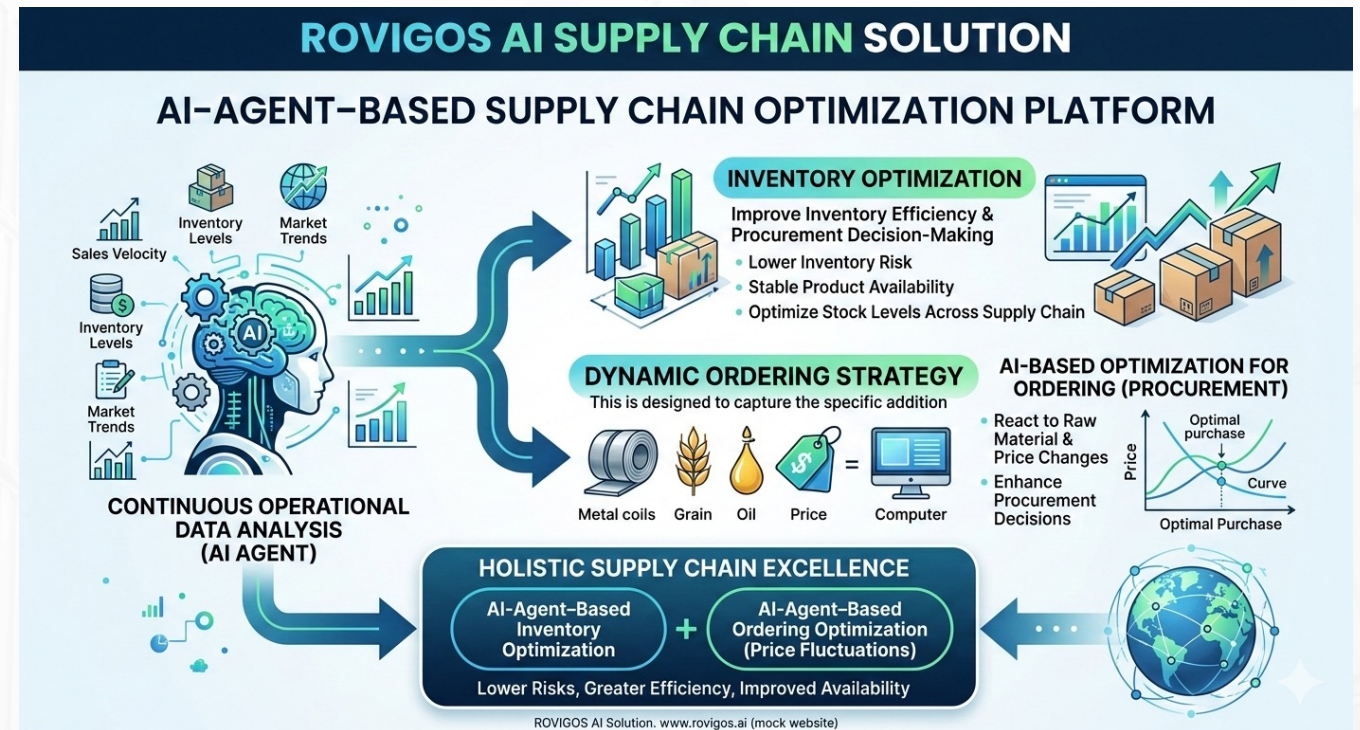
ROVIGOS AI SUPPLY CHAIN SOLUTION

AI-AGENT–BASED SUPPLY CHAIN OPTIMIZATION PLATFORM

Inventory Levels
Market Trends
Sales Velocity
Inventory Levels
Market Trends
AI

CONTINUOUS OPERATIONAL DATA ANALYSIS (AI AGENT)

INVENTORY OPTIMIZATION
Improve Inventory Efficiency & Procurement Decision-Making
• Lower Inventory Risk
• Stable Product Availability
• Optimize Stock Levels Across Supply Chain

DYNAMIC ORDERING STRATEGY
This is designed to capture the specific addition
Metal coils Grain Oil Price = Computer

AI-BASED OPTIMIZATION FOR ORDERING (PROCUREMENT)
• React to Raw Material & Price Changes
• Enhance Procurement Decisions
Optimal purchase
Price
Curve
Optimal Purchase

HOLISTIC SUPPLY CHAIN EXCELLENCE
AI-Agent–Based Inventory Optimization + AI-Agent–Based Ordering Optimization (Price Fluctuations)
Lower Risks, Greater Efficiency, Improved Availability

ROVIGOS AI Solution. www.rovigos.ai (mock website)